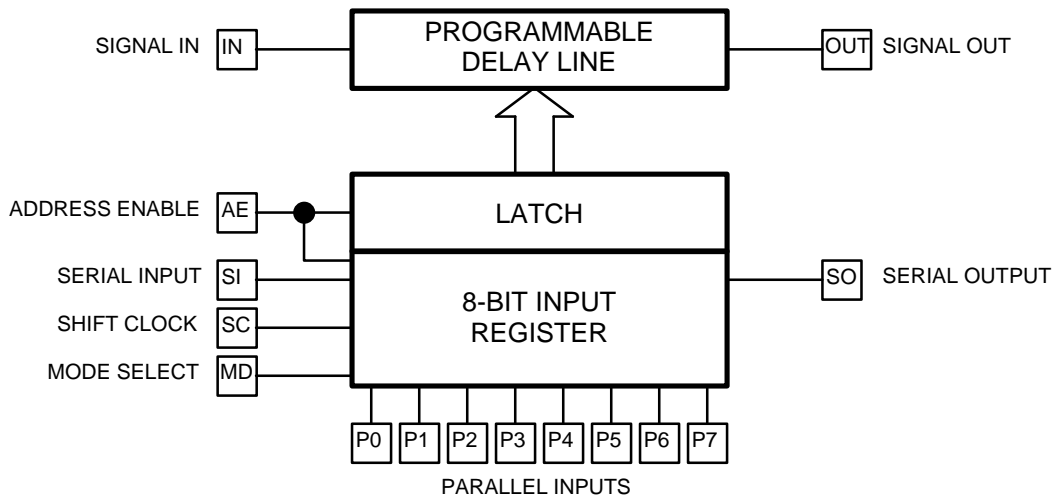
SIGNAL IN IN

PROGRAMMABLE DELAY LINE

OUT SIGNAL OUT

ADDRESS ENABLE AE

LATCH

SERIAL INPUT SI

SHIFT CLOCK SC

MODE SELECT MD

8-BIT INPUT REGISTER

SO SERIAL OUTPUT

P0 P1 P2 P3 P4 P5 P6 P7

PARALLEL INPUTS